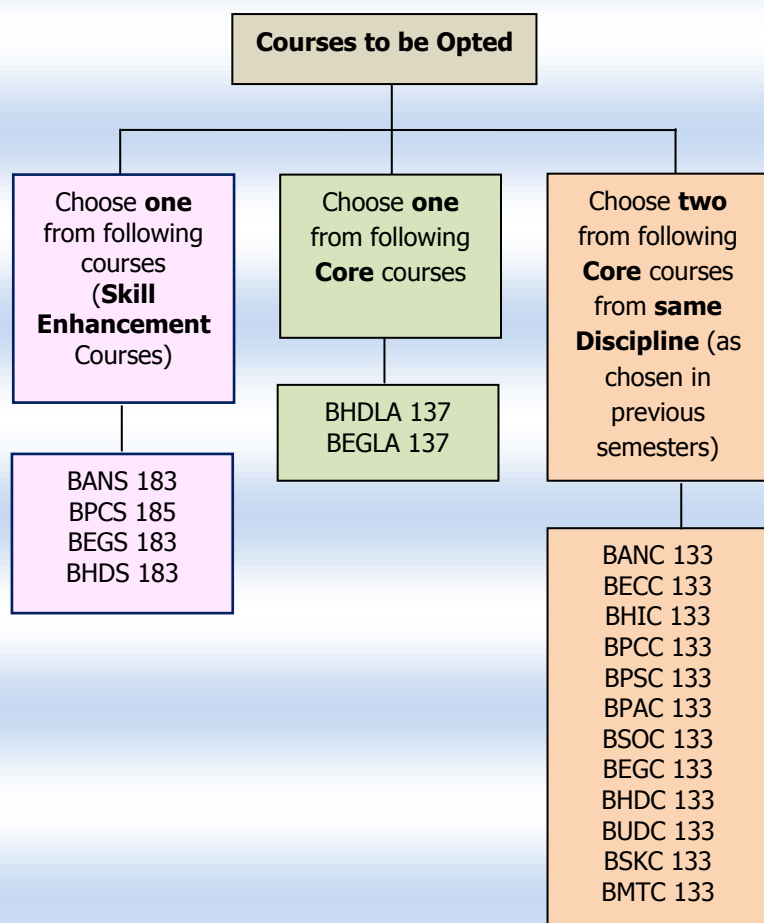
Courses to be Opted

Choose one from following courses (Skill Enhancement Courses)

BANS 183
BPCS 185
BEGS 183
BHDS 183

Choose one from following Core courses

BHDLA 137
BEGLA 137

Choose two from following Core courses from same Discipline (as chosen in previous semesters)

BANC 133
BECC 133
BHIC 133
BPCC 133
BPSC 133
BPAC 133
BSOC 133
BEGC 133
BHDC 133
BUDC 133
BSKC 133
BMTC 133